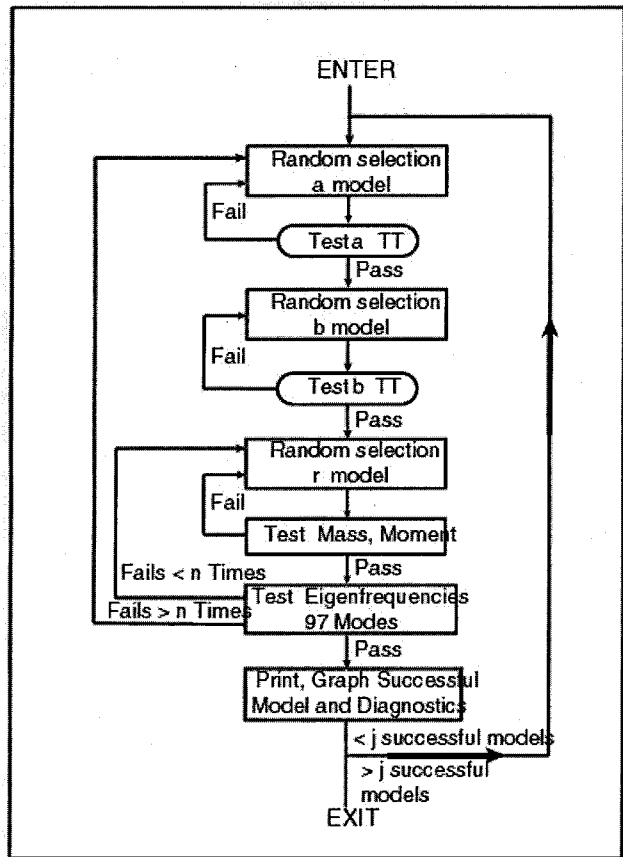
ENTER

Random selection a model

Fail

Testa TT

Pass

Random selection b model

Fail

Testb TT

Pass

Random selection r model

Fail

Test Mass, Moment

Fails < n Times

Pass

Fails > n Times

Test Eigenfrequencies 97 Modes

Pass

Print, Graph Successful Model and Diagnostics

< j successful models

> j successful models

EXIT